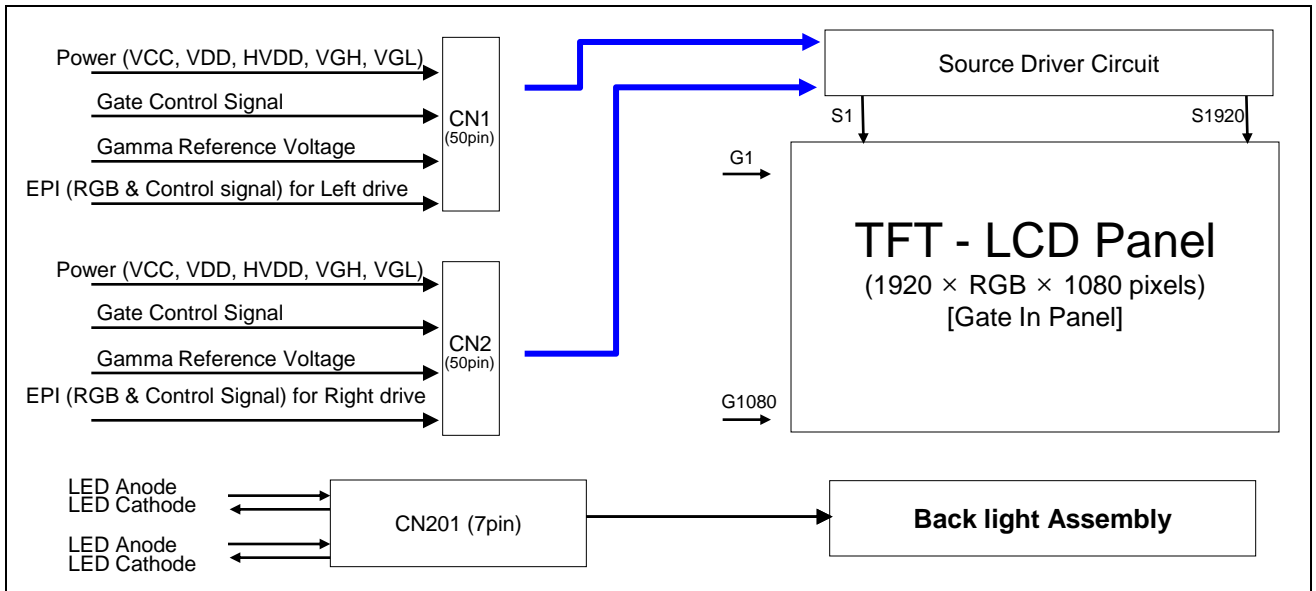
Power (VCC, VDD, HVDD, VGH, VGL)
Gate Control Signal
Gamma Reference Voltage
EPI (RGB & Control signal) for Left drive

CN1
(50pin)

Source Driver Circuit

S1
S1920

G1

TFT - LCD Panel
(1920 × RGB × 1080 pixels)
[Gate In Panel]

Power (VCC, VDD, HVDD, VGH, VGL)
Gate Control Signal
Gamma Reference Voltage
EPI (RGB & Control Signal) for Right drive

CN2
(50pin)

G1080

LED Anode
LED Cathode
LED Anode
LED Cathode

CN201 (7pin)

Back light Assembly